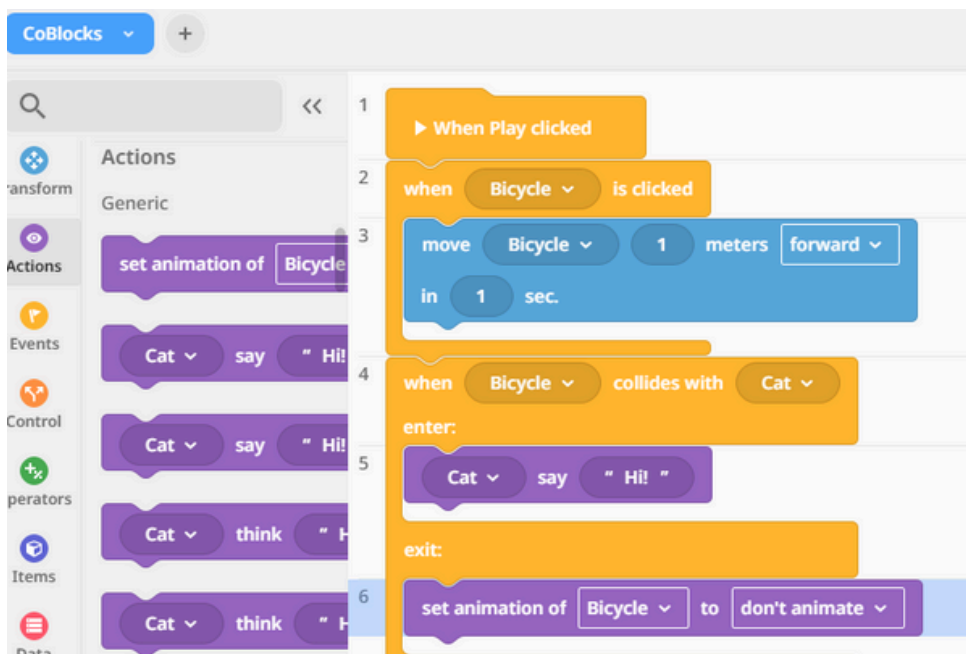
CoBlocks
+
<<
ransform
Actions
Events
Control
perators
Items
Data

Actions
Generic
set animation of Bicycle
Cat say " Hi!
Cat say " Hi!
Cat think " H
Cat think " H

1 ▶ When Play clicked
2 when Bicycle is clicked
3 move Bicycle 1 meters forward in 1 sec.
4 when Bicycle collides with Cat
enter:
5 Cat say " Hi! "
exit:
6 set animation of Bicycle to don't animate